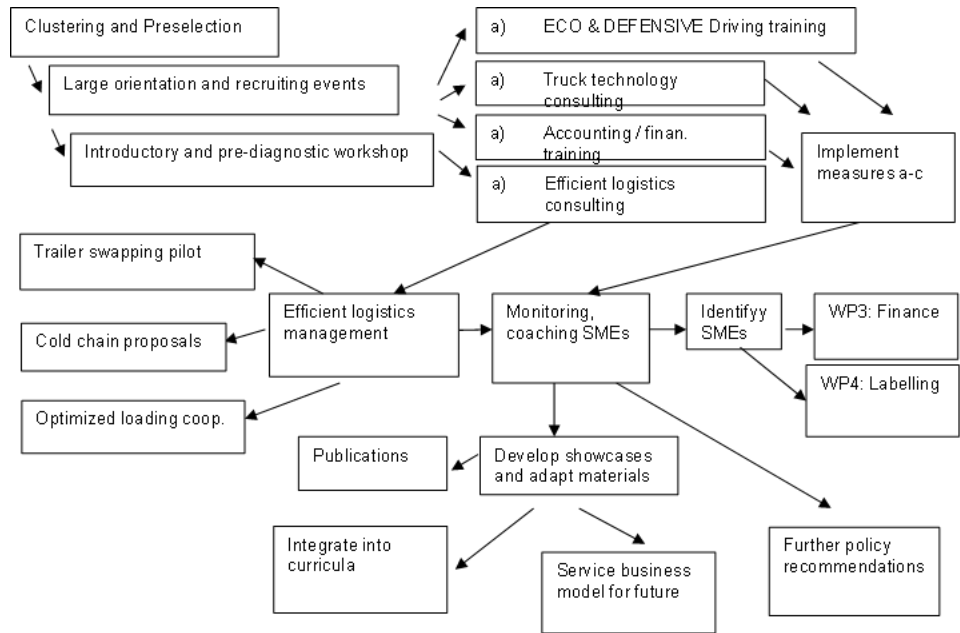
Clustering and Preselection

Large orientation and recruiting events

Introductory and pre-diagnostic workshop

a) ECO & DEFENSIVE Driving training

a) Truck technology consulting

a) Accounting / finan. training

a) Efficient logistics consulting

Implement measures a-c

Trailer swapping pilot

Cold chain proposals

Optimized loading coop.

Efficient logistics management

Monitoring, coaching SMEs

Identifyy SMEs

WP3: Finance

WP4: Labelling

Publications

Develop showcases and adapt materials

Integrate into curricula

Service business model for future

Further policy recommendations